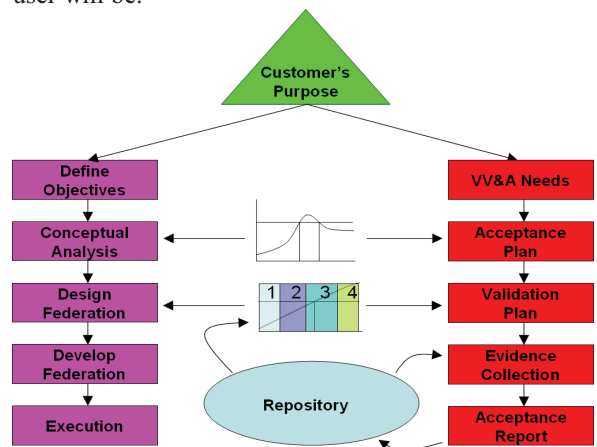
user will be.

Customer's Purpose

Define Objectives

Conceptual Analysis

Design Federation

Develop Federation

Execution

VV&A Needs

Acceptance Plan

Validation Plan

Evidence Collection

Acceptance Report

1 2 3 4

Repository